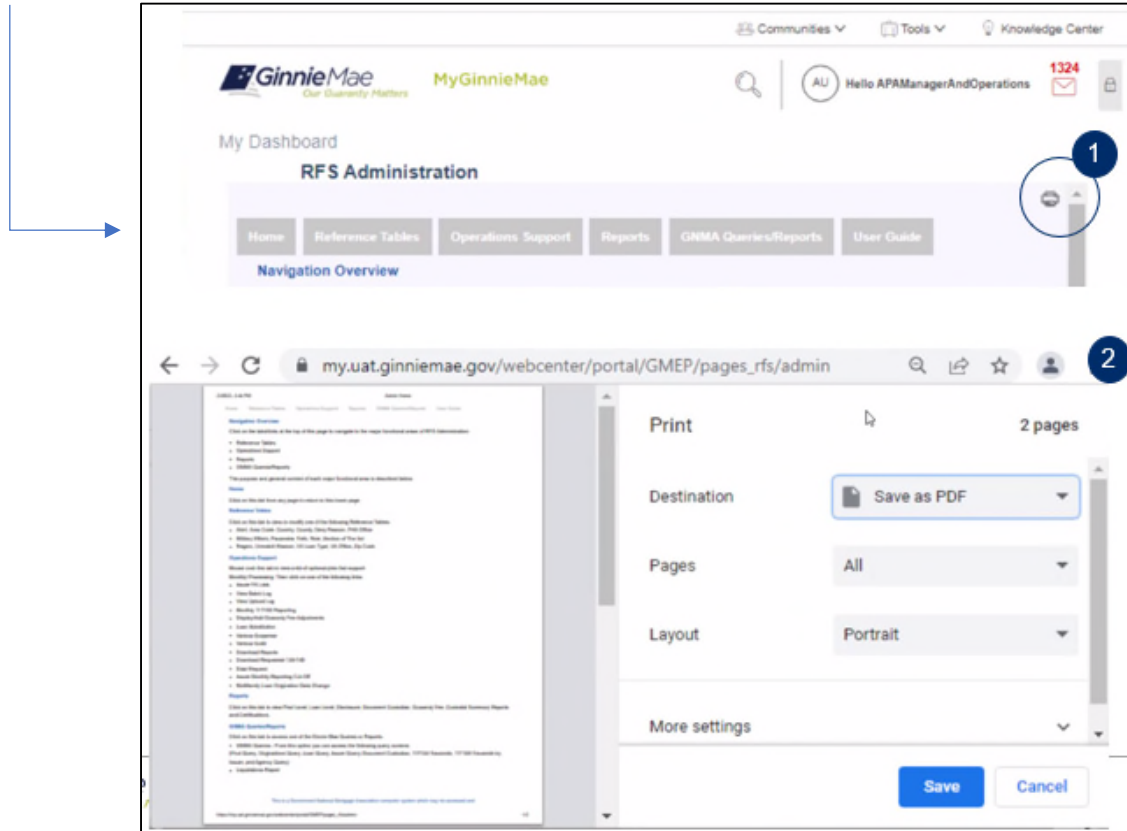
Communities Tools Knowledge Center

GinnieMae Our Guaranty Matters MyGinnieMae

AU Hello APAManagerAndOperations 1324

My Dashboard

RFS Administration

1

Home Reference Tables Operations Support Reports GNMA Queries/Reports User Guide

Navigation Overview

my.uat.ginniemae.gov/webcenter/portal/GMEP/pages_rfs/admin

2

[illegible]

Print 2 pages

Destination Save as PDF

Pages All

Layout Portrait

More settings

Save Cancel